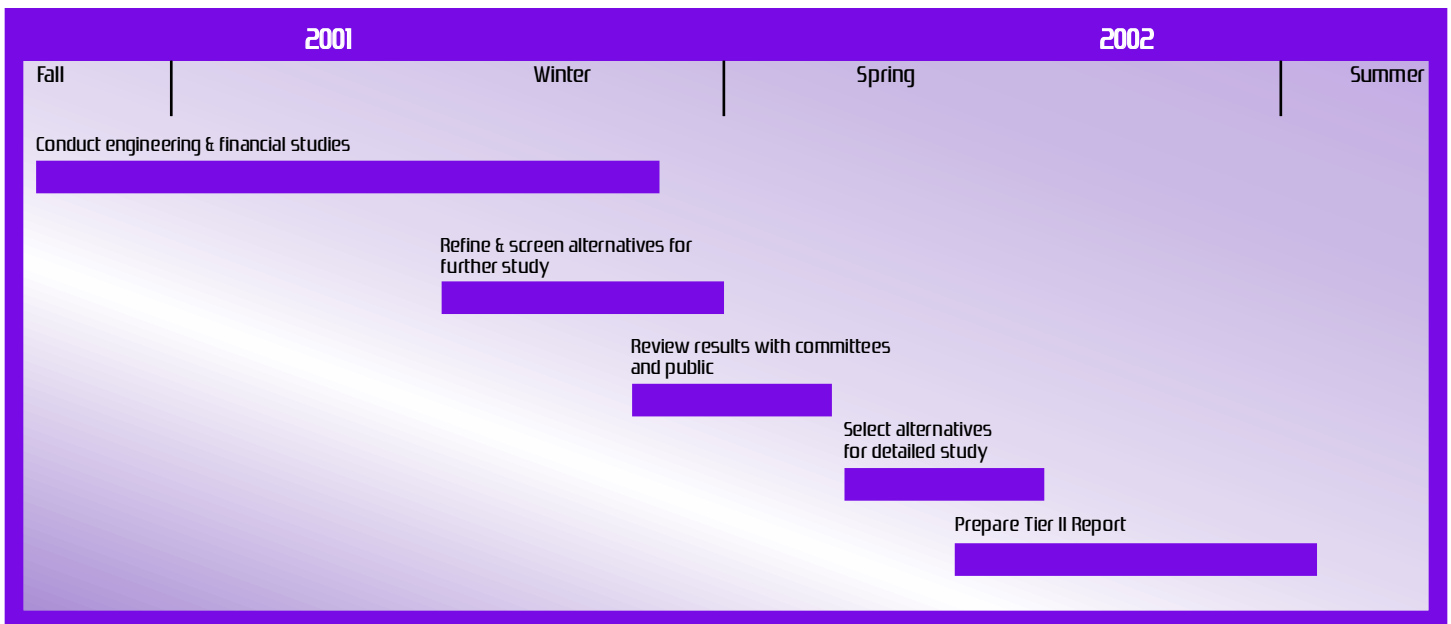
2001

2002

Fall

Winter

Spring

Summer

Conduct engineering & financial studies

Refine & screen alternatives for further study

Review results with committees and public

Select alternatives for detailed study

Prepare Tier II Report